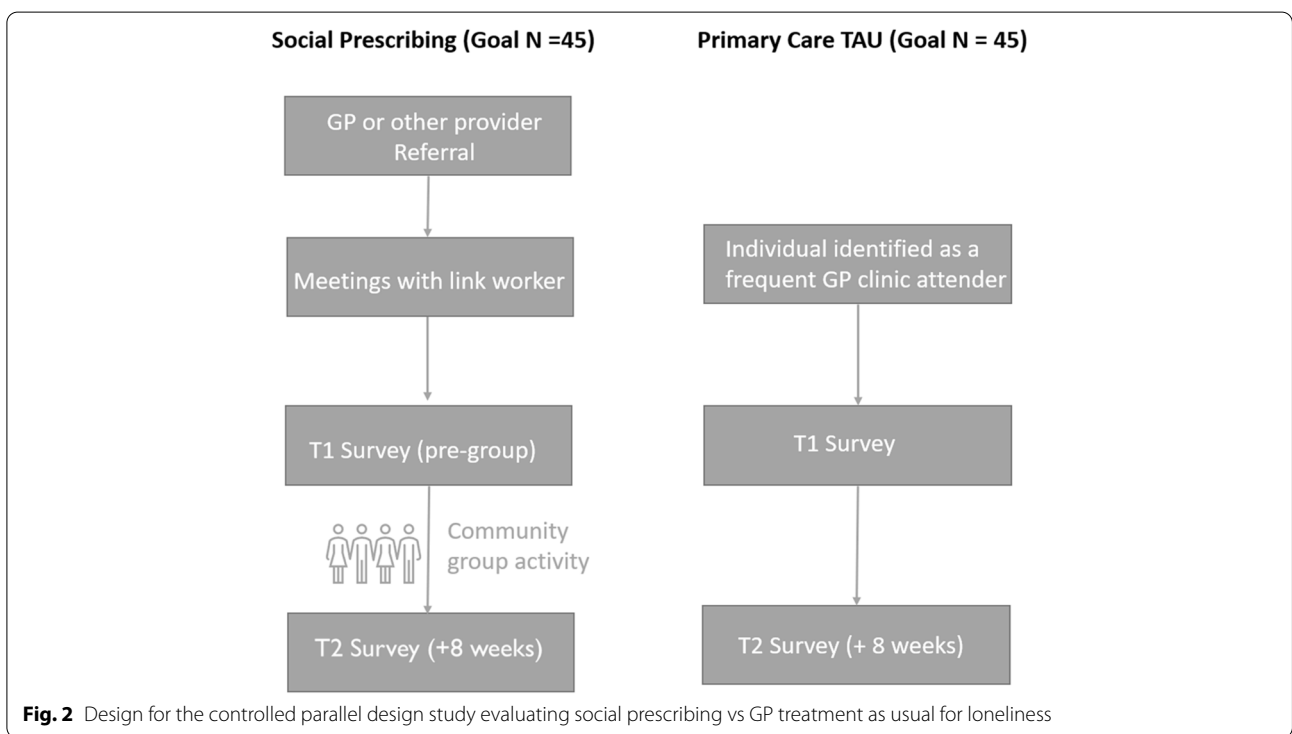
Social Prescribing (Goal N =45)

Primary Care TAU (Goal N = 45)

GP or other provider Referral

Meetings with link worker

T1 Survey (pre-group)

Community group activity

T2 Survey (+8 weeks)

Individual identified as a frequent GP clinic attender

T1 Survey

T2 Survey (+ 8 weeks)

**Fig. 2** Design for the controlled parallel design study evaluating social prescribing vs GP treatment as usual for loneliness